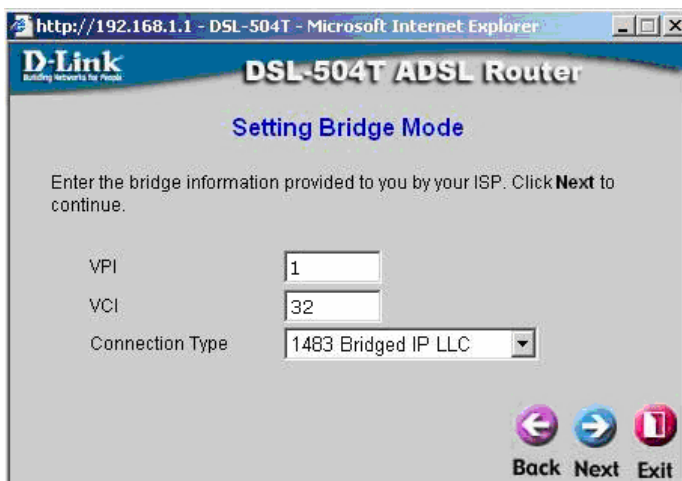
http://192.168.1.1 - DSL-504T - Microsoft Internet Explorer

D-Link
Building Networks for People

DSL-504T ADSL Router

Setting Bridge Mode

Enter the bridge information provided to you by your ISP. Click **Next** to continue.

VPI 1

VCI 32

Connection Type 1483 Bridged IP LLC

Back Next Exit